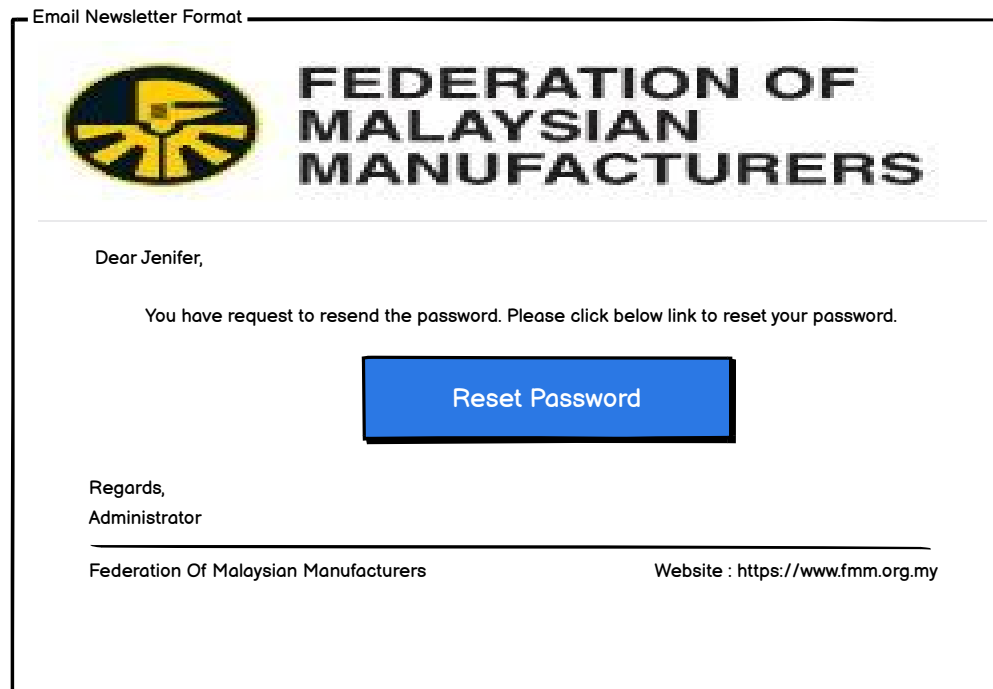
Email Newsletter Format

FEDERATION OF MALAYSIAN MANUFACTURERS

Dear Jenifer,

You have request to resend the password. Please click below link to reset your password.

Reset Password

Regards,
Administrator

Federation Of Malaysian Manufacturers

Website : https://www.fmm.org.my